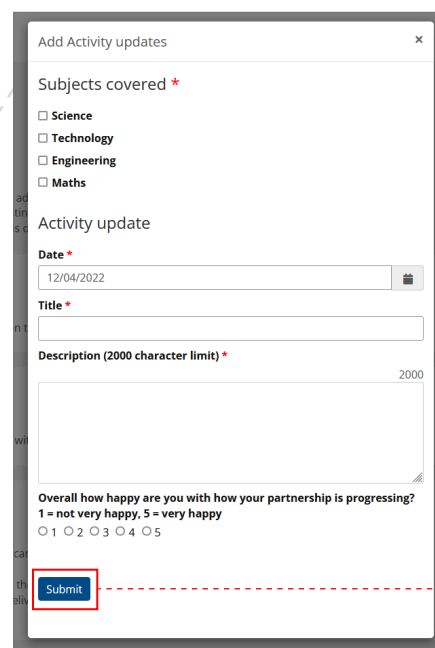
Add Activity updates ×

Subjects covered *

☐ Science
☐ Technology
☐ Engineering
☐ Maths

Activity update

Date *
12/04/2022

Title *

Description (2000 character limit) *
2000

Overall how happy are you with how your partnership is progressing? 1 = not very happy, 5 = very happy
○ 1 ○ 2 ○ 3 ○ 4 ○ 5

Submit